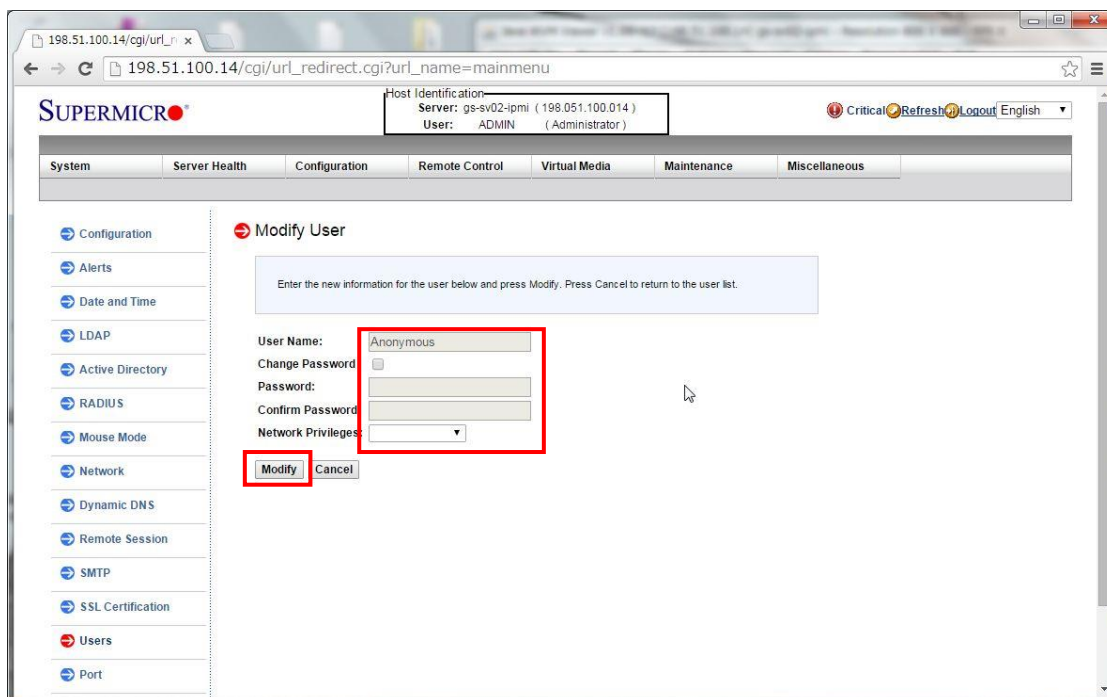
198.51.100.14/cgi/url_r ×

198.51.100.14/cgi/url_redirect.cgi?url_name=mainmenu

SUPERMICRO

Host Identification
Server: gs-sv02-ipmi (198.051.100.014)
User: ADMIN (Administrator)

Critical Refresh Logout English

System | Server Health | Configuration | Remote Control | Virtual Media | Maintenance | Miscellaneous

Configuration
Alerts
Date and Time
LDAP
Active Directory
RADIUS
Mouse Mode
Network
Dynamic DNS
Remote Session
SMTP
SSL Certification
Users
Port

Modify User

Enter the new information for the user below and press Modify. Press Cancel to return to the user list.

User Name: Anonymous
Change Password
Password:
Confirm Password
Network Privileges

Modify Cancel